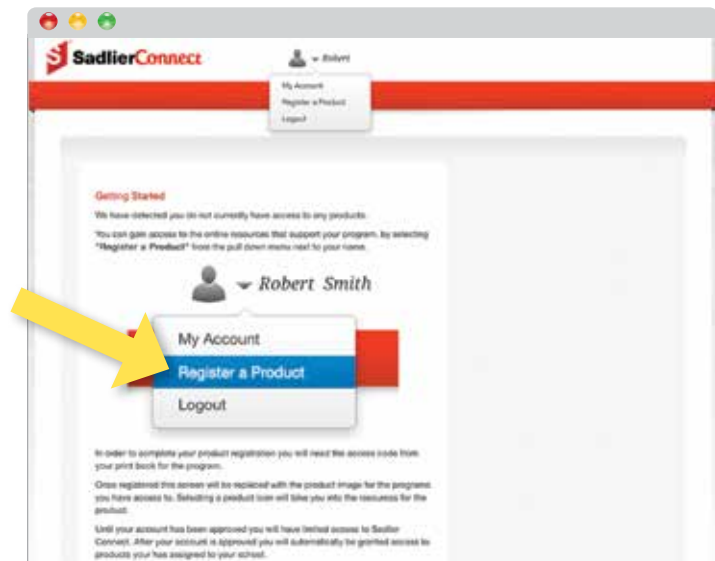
SadlierConnect

Robert

My Account

Register a Product

Logout

Getting Started

We have detected you do not currently have access to any products.

You can gain access to the online resources that support your program, by selecting "Register a Product" from the pull down menu next to your name.

Robert Smith

My Account

Register a Product

Logout

In order to complete your product registration you will need the access code from your print book for the program.

Once registered this screen will be replaced with the product image for the programs you have access to. Selecting a product icon will take you into the resources for the product.

Until your account has been approved you will have limited access to Sadlier Connect. After your account is approved you will automatically be granted access to products you have assigned to your school.